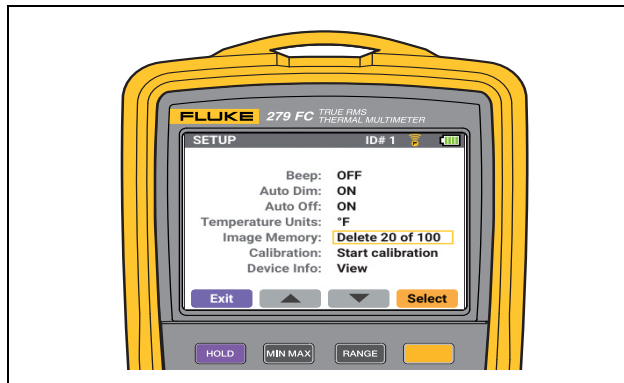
FLUKE 279 FC TRUE RMS THERMAL MULTIMETER

SETUP ID# 1

Beep: OFF
Auto Dim: ON
Auto Off: ON
Temperature Units: °F
Image Memory: Delete 20 of 100
Calibration: Start calibration
Device Info: View

Exit Select

HOLD MIN MAX RANGE